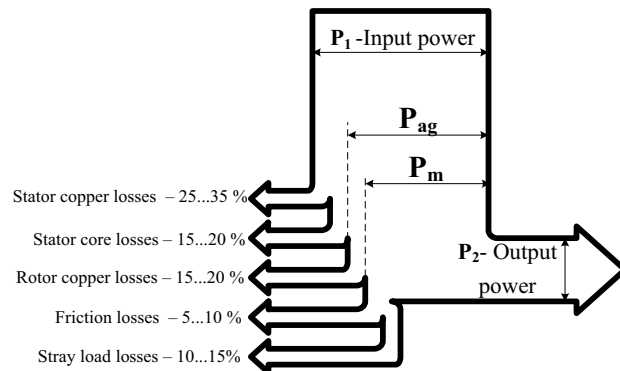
$P_1$ -Input power

$P_{ag}$

$P_m$

Stator copper losses – 25...35 %

Stator core losses – 15...20 %

Rotor copper losses – 15...20 %

Friction losses – 5...10 %

Stray load losses – 10...15%

$P_2$- Output power